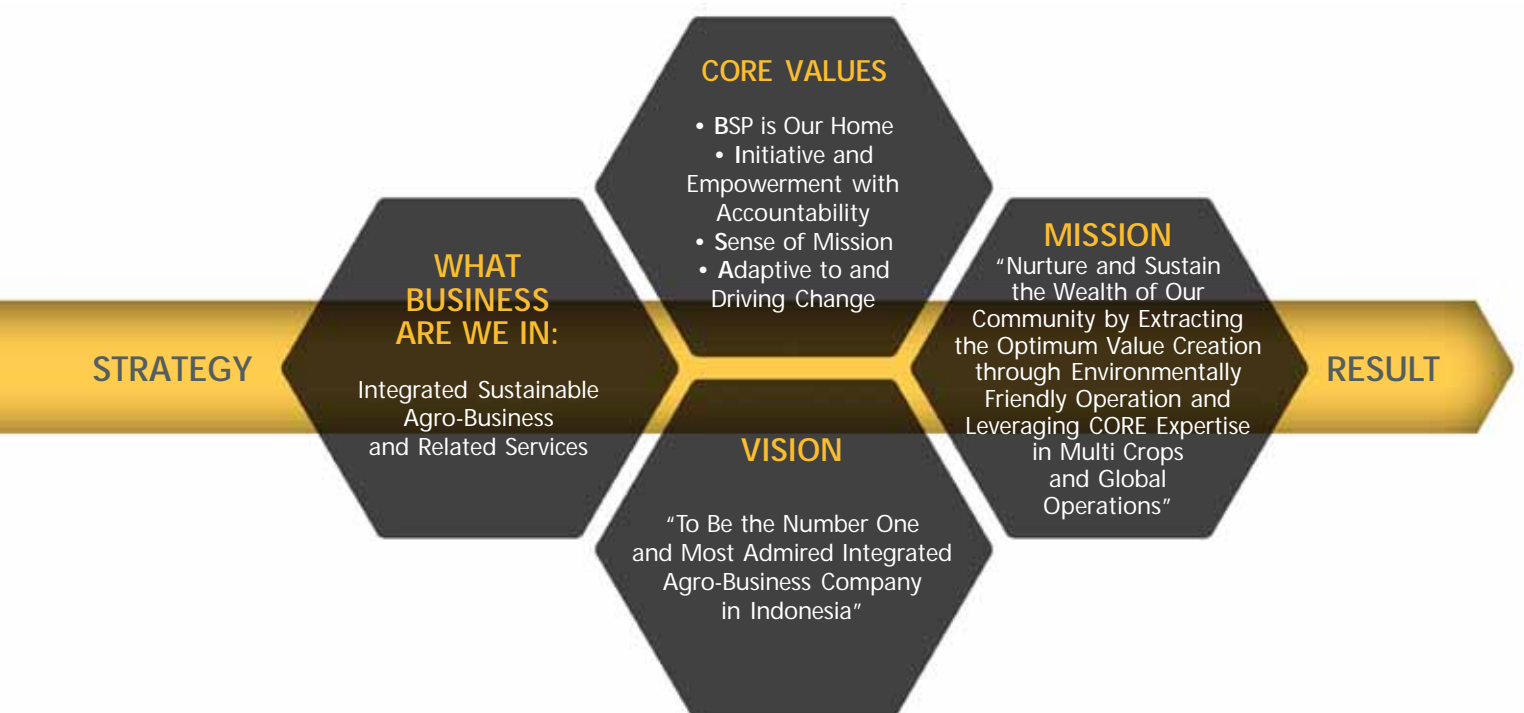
CORE VALUES

• BSP is Our Home
• Initiative and Empowerment with Accountability
• Sense of Mission
• Adaptive to and Driving Change

STRATEGY

WHAT BUSINESS ARE WE IN:

Integrated Sustainable Agro-Business and Related Services

MISSION

"Nurture and Sustain the Wealth of Our Community by Extracting the Optimum Value Creation through Environmentally Friendly Operation and Leveraging CORE Expertise in Multi Crops and Global Operations"

RESULT

VISION

"To Be the Number One and Most Admired Integrated Agro-Business Company in Indonesia"